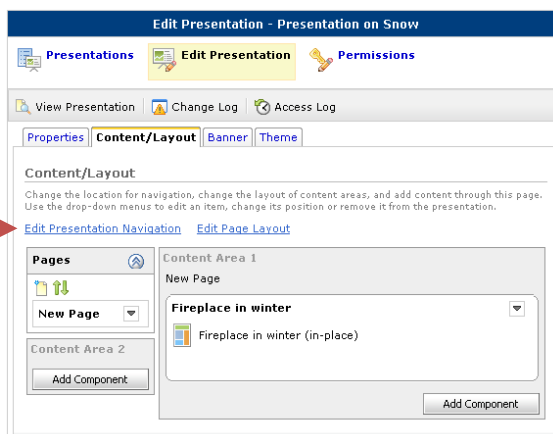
Edit Presentation - Presentation on Snow

Presentations
Edit Presentation
Permissions

View Presentation
Change Log
Access Log

Properties
Content/Layout
Banner
Theme

Content/Layout

Change the location for navigation, change the layout of content areas, and add content through this page. Use the drop-down menus to edit an item, change its position or remove it from the presentation.

Edit Presentation Navigation
Edit Page Layout

Pages

New Page

Content Area 2

Add Component

Content Area 1

New Page

Fireplace in winter

Fireplace in winter (in-place)

Add Component